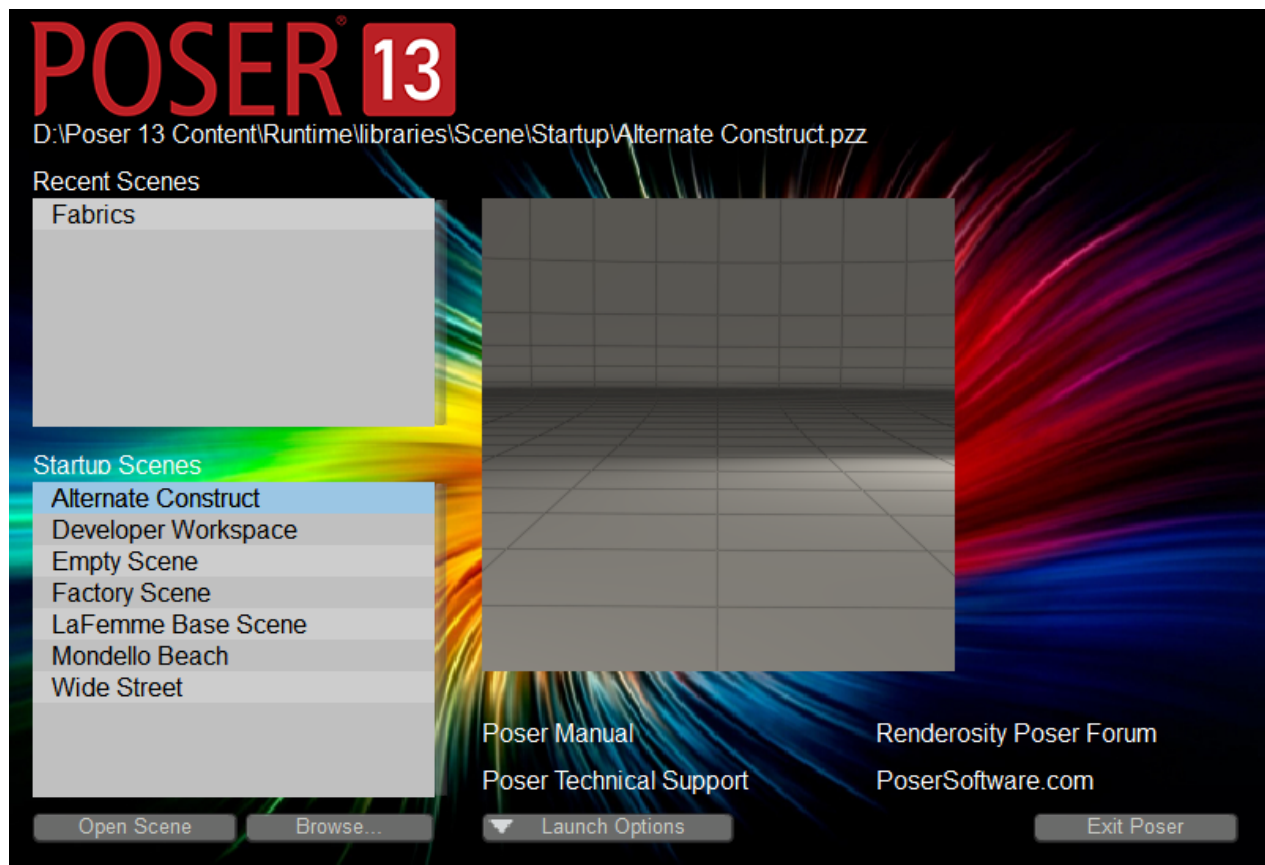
POSER® 13

D:\Poser 13 Content\Runtime\libraries\Scene\Startup\Alternate Construct.pzz

Recent Scenes

Fabrics

Startup Scenes

Alternate Construct
Developer Workspace
Empty Scene
Factory Scene
LaFemme Base Scene
Mondello Beach
Wide Street

Poser Manual

Renderosity Poser Forum

Poser Technical Support

PoserSoftware.com

Open Scene

Browse...

Launch Options

Exit Poser